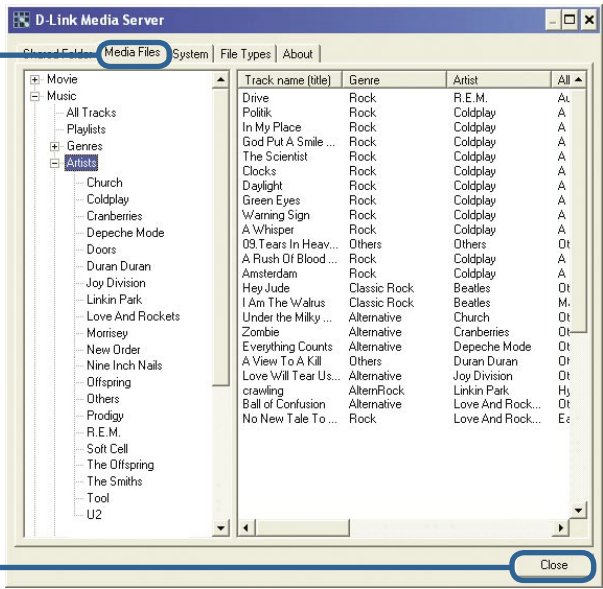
D-Link Media Server

Shared Folder | Media Files | System | File Types | About

Movie
Music
All Tracks
Playlists
Genres
Artists
Church
Coldplay
Cranberries
Depeche Mode
Doors
Duran Duran
Joy Division
Linkin Park
Love And Rockets
Morrisey
New Order
Nine Inch Nails
Offspring
Others
Prodigy
R.E.M.
Soft Cell
The Offspring
The Smiths
Tool
U2

| Track name (title) | Genre | Artist | Al |
|---|---|---|---|
| Drive | Rock | R.E.M. | Au |
| Politik | Rock | Coldplay | A |
| In My Place | Rock | Coldplay | A |
| God Put A Smile ... | Rock | Coldplay | A |
| The Scientist | Rock | Coldplay | A |
| Clocks | Rock | Coldplay | A |
| Daylight | Rock | Coldplay | A |
| Green Eyes | Rock | Coldplay | A |
| Warning Sign | Rock | Coldplay | A |
| A Whisper | Rock | Coldplay | A |
| 09.Tears In Heav... | Others | Others | Ot |
| A Rush Of Blood ... | Rock | Coldplay | A |
| Amsterdam | Rock | Coldplay | A |
| Hey Jude | Classic Rock | Beatles | Ot |
| I Am The Walrus | Classic Rock | Beatles | M |
| Under the Milky ... | Alternative | Church | Ot |
| Zombie | Alternative | Cranberries | Ot |
| Everything Counts | Alternative | Depeche Mode | Ot |
| A View To A Kill | Others | Duran Duran | Ot |
| Love Will Tear Us... | Alternative | Joy Division | Ot |
| crawling | AlternRock | Linkin Park | Hy |
| Ball of Confusion | Alternative | Love And Rock... | Ot |
| No New Tale To ... | Rock | Love And Rock... | Ea |

Close